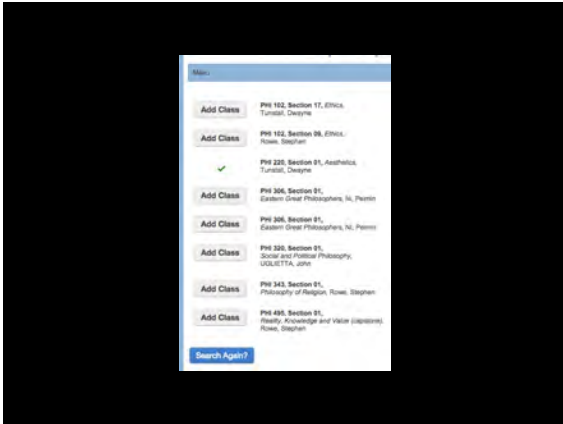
Menu

Add Class PHI 102, Section 17, Ethics, Tunstall, Dwayne

Add Class PHI 102, Section 09, Ethics, Rowe, Stephen

✓ PHI 220, Section 01, Aesthetics, Tunstall, Dwayne

Add Class PHI 306, Section 01, Eastern Great Philosophers, Ni, Peimin

Add Class PHI 306, Section 01, Eastern Great Philosophers, Ni, Peimin

Add Class PHI 320, Section 01, Social and Political Philosophy, UGLIETTA, John

Add Class PHI 343, Section 01, Philosophy of Religion, Rowe, Stephen

Add Class PHI 495, Section 01, Reality, Knowledge and Value (capstone), Rowe, Stephen

Search Again?